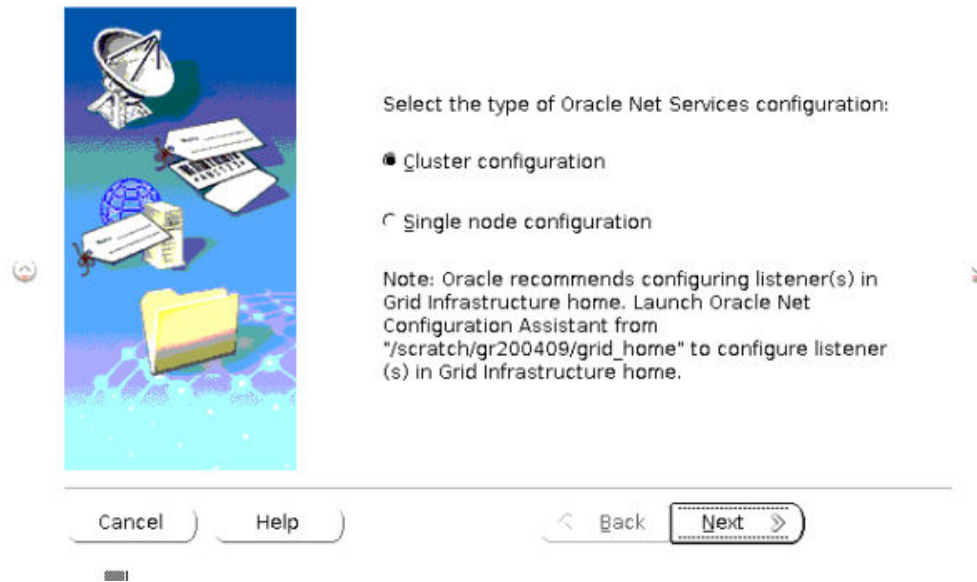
Select the type of Oracle Net Services configuration:

Cluster configuration

Single node configuration

Note: Oracle recommends configuring listener(s) in Grid Infrastructure home. Launch Oracle Net Configuration Assistant from "/scratch/gr200409/grid_home" to configure listener (s) in Grid Infrastructure home.

Cancel

Help

Back

Next